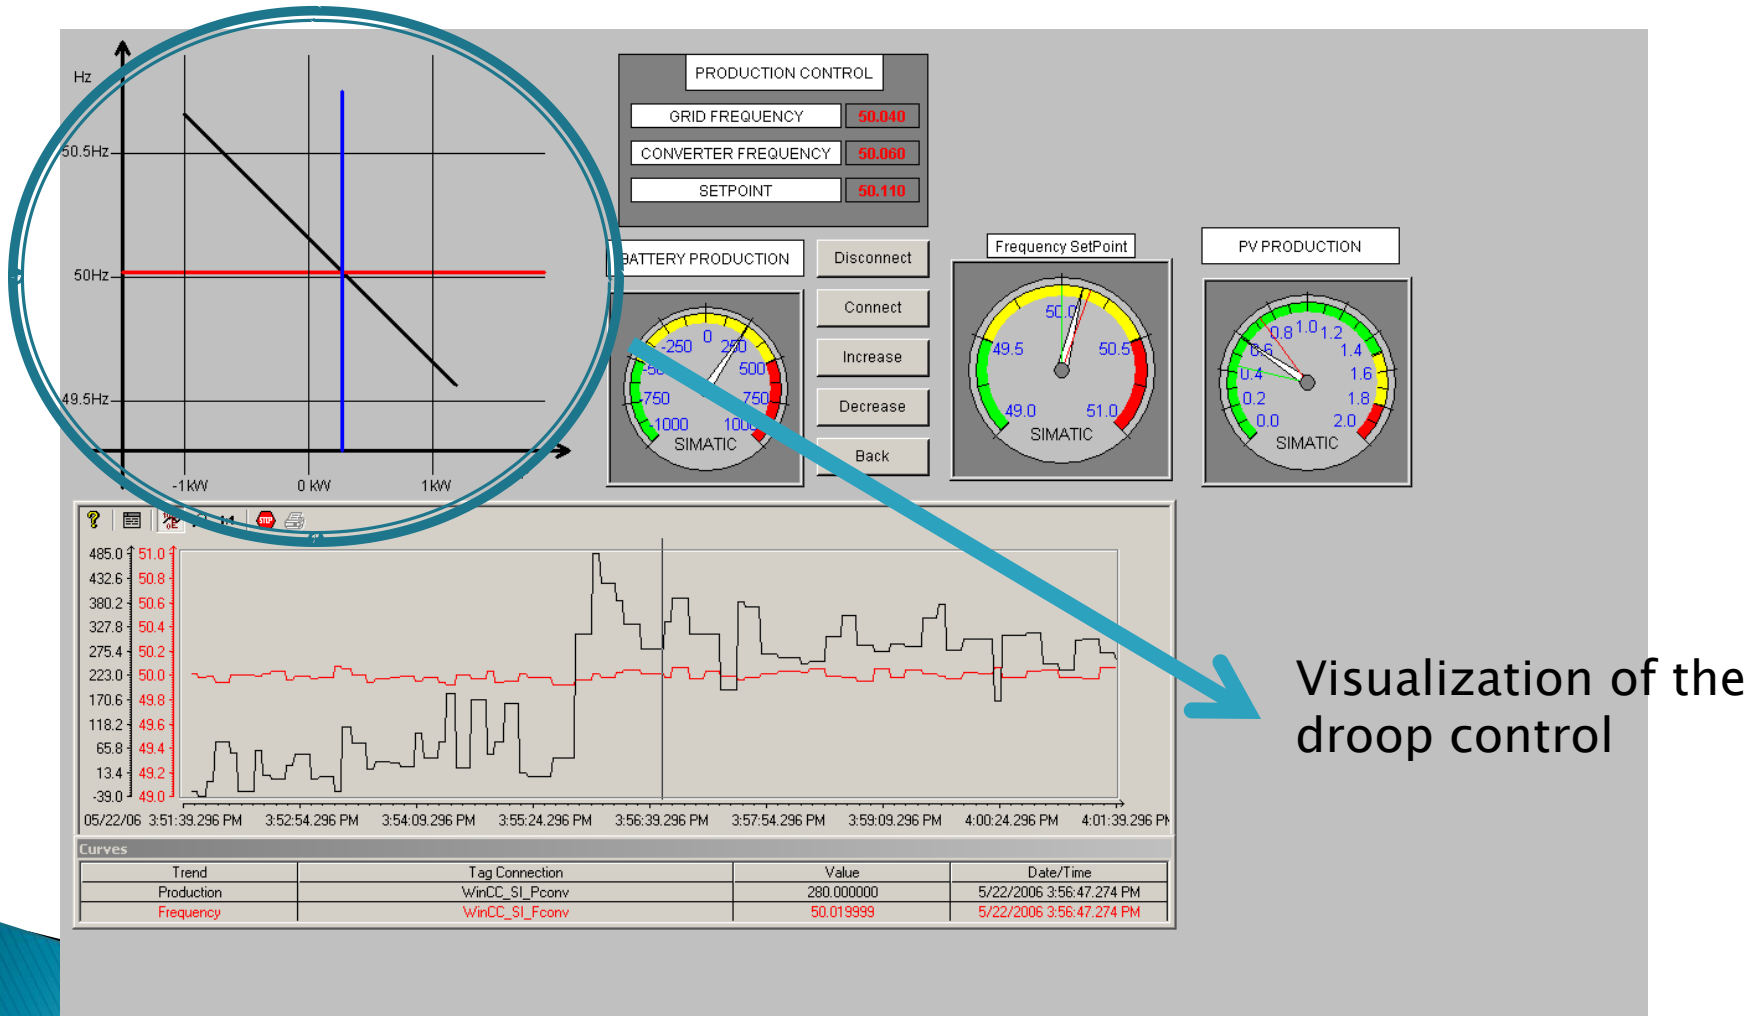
Hz

50.5Hz

50Hz

49.5Hz

-1kW

0 kW

1 kW

PRODUCTION CONTROL

GRID FREQUENCY 50.040

CONVERTER FREQUENCY 50.060

SETPOINT 50.110

BATTERY PRODUCTION

Disconnect

Connect

Increase

Decrease

Back

-250 0 250 -500 500 -750 750 -1000 1000 SIMATIC

Frequency SetPoint

50.0 49.5 50.5 49.0 51.0 SIMATIC

PV PRODUCTION

0.8 1.0 1.2 0.6 1.4 0.4 1.6 0.2 1.8 0.0 2.0 SIMATIC

485.0 51.0
432.6 50.8
380.2 50.6
327.8 50.4
275.4 50.2
223.0 50.0
170.6 49.8
118.2 49.6
65.8 49.4
13.4 49.2
-39.0 49.0

05/22/06 3:51:39.296 PM 3:52:54.296 PM 3:54:09.296 PM 3:55:24.296 PM 3:56:39.296 PM 3:57:54.296 PM 3:59:09.296 PM 4:00:24.296 PM 4:01:39.296 PM

Curves

| Trend | Tag Connection | Value | Date/Time |
|---|---|---|---|
| Production | WinCC_SI_Pconv | 280.000000 | 5/22/2006 3:56:47.274 PM |
| Frequency | WinCC_SI_Fconv | 50.019999 | 5/22/2006 3:56:47.274 PM |

Visualization of the droop control